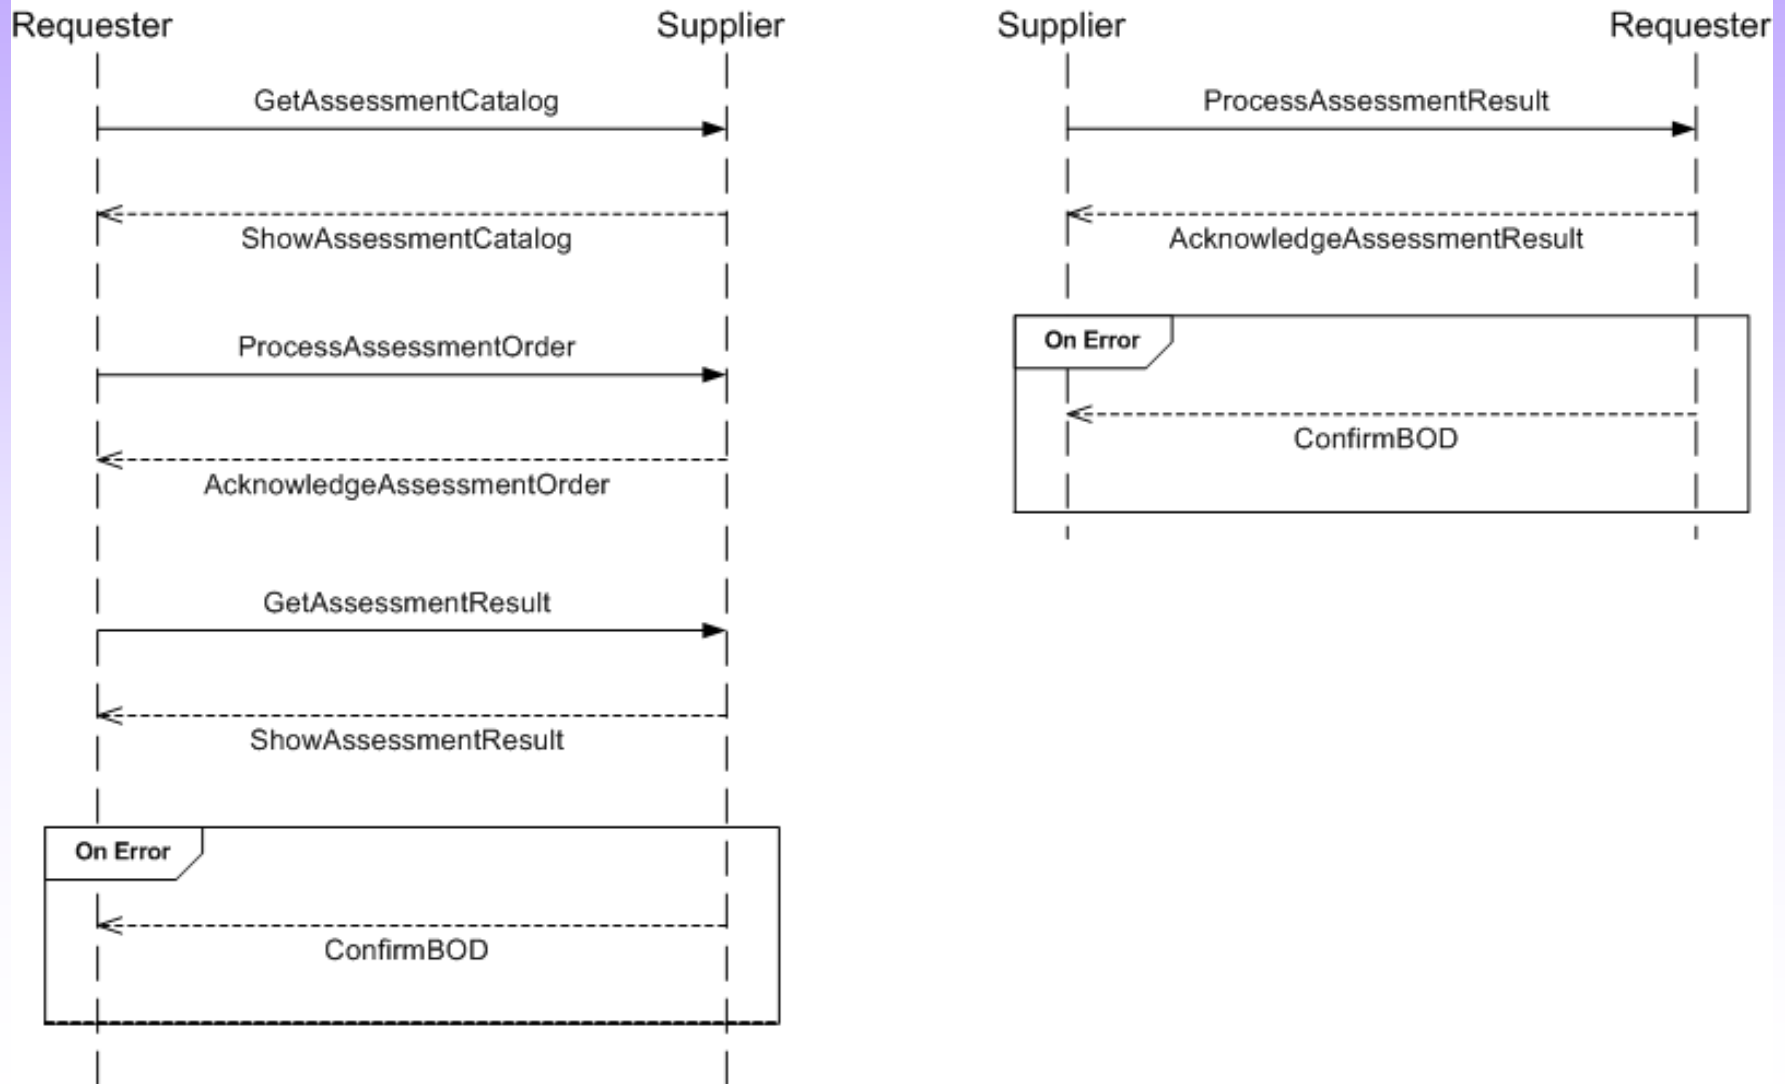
Requester Supplier

GetAssessmentCatalog

ShowAssessmentCatalog

ProcessAssessmentOrder

AcknowledgeAssessmentOrder

GetAssessmentResult

ShowAssessmentResult

On Error

ConfirmBOD

Supplier Requester

ProcessAssessmentResult

AcknowledgeAssessmentResult

On Error

ConfirmBOD